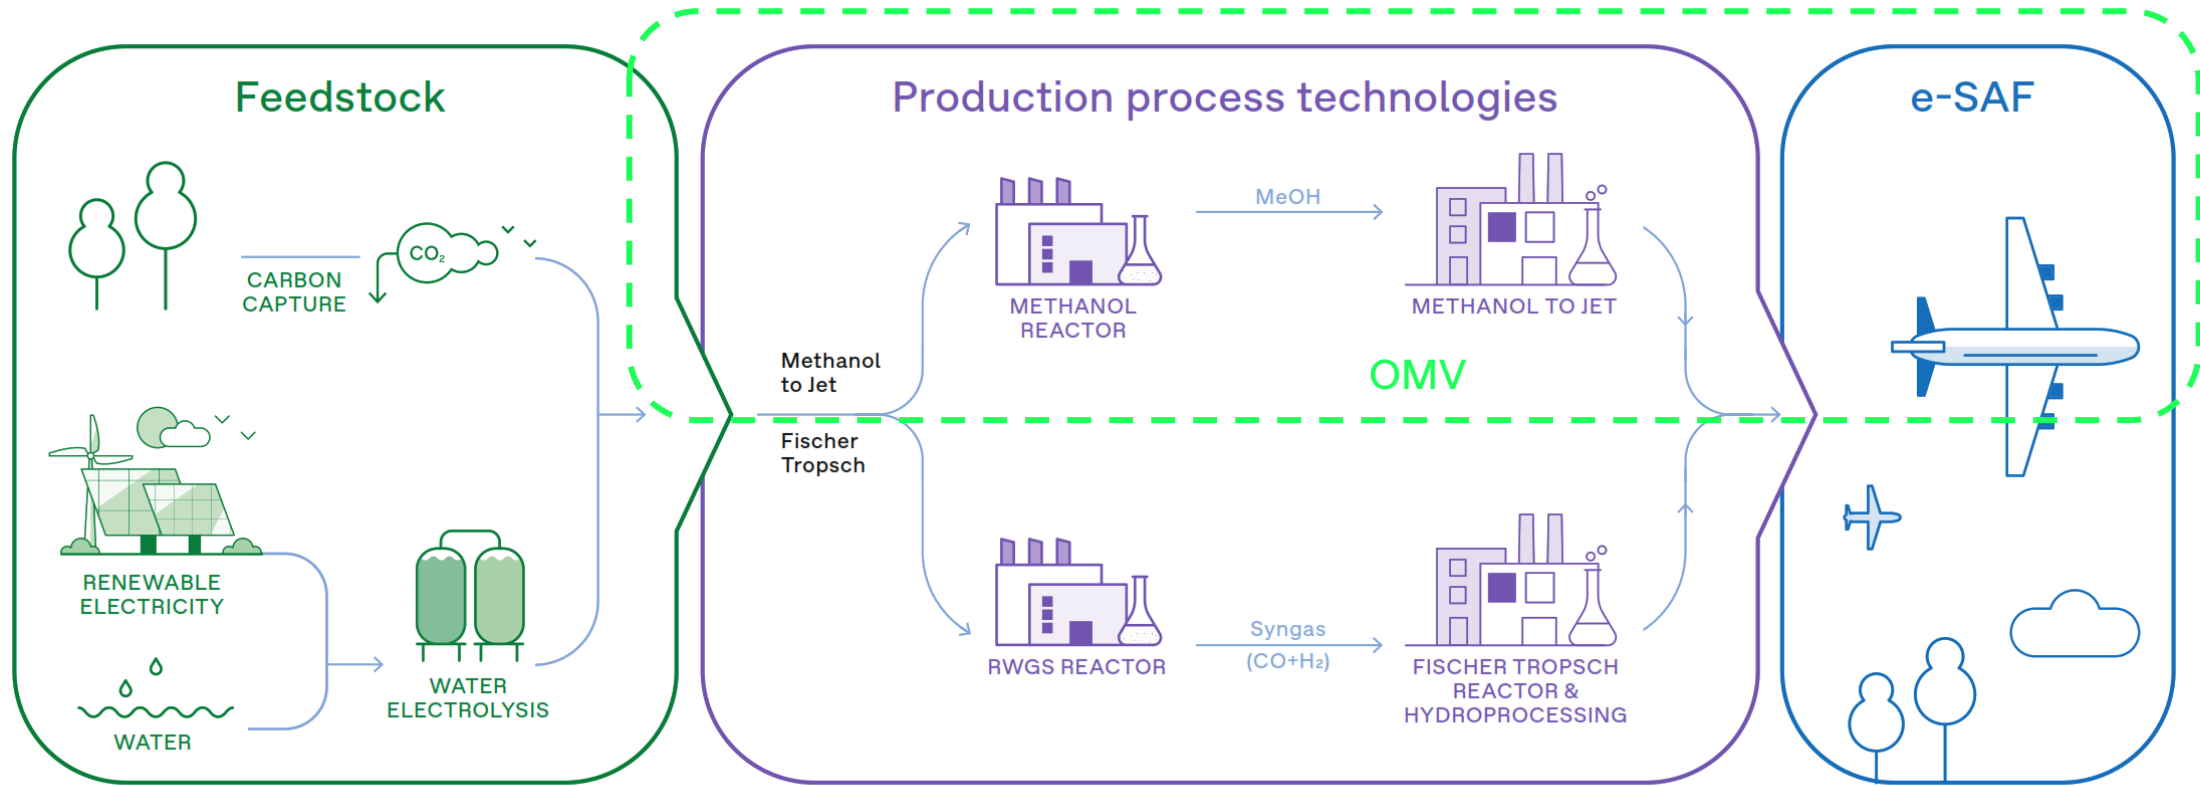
Feedstock

$CO_2$

CARBON CAPTURE

RENEWABLE ELECTRICITY

WATER

WATER ELECTROLYSIS

Production process technologies

Methanol to Jet

Fischer Tropsch

METHANOL REACTOR

MeOH

METHANOL TO JET

OMV

RWGS REACTOR

Syngas ($CO+H_2$)

FISCHER TROPSCH REACTOR & HYDROPROCESSING

e-SAF